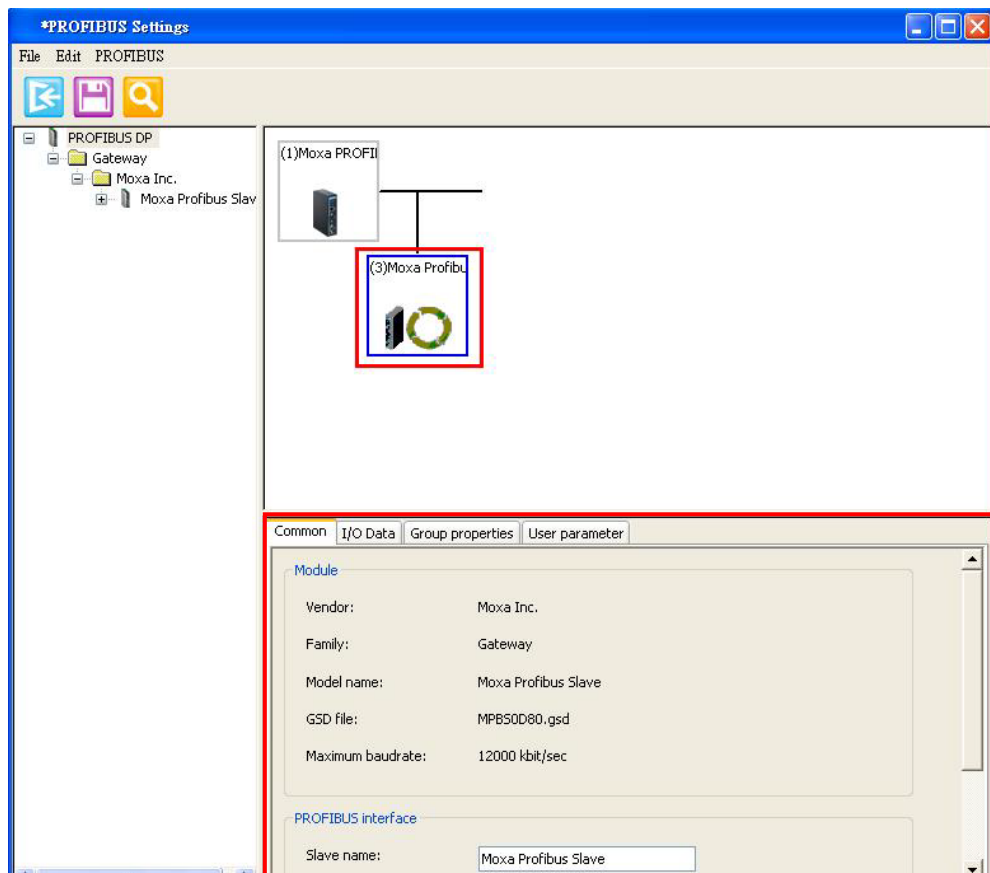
*PROFIBUS Settings

File Edit PROFIBUS

PROFIBUS DP
Gateway
Moxa Inc.
Moxa Profibus Slav

(1)Moxa PROFI

(3)Moxa Profibu

Common | I/O Data | Group properties | User parameter

Module

| | |
|---|---|
| Vendor: | Moxa Inc. |
| Family: | Gateway |
| Model name: | Moxa Profibus Slave |
| GSD file: | MPBS0D80.gsd |
| Maximum baudrate: | 12000 kbit/sec |

PROFIBUS interface

Slave name: Moxa Profibus Slave